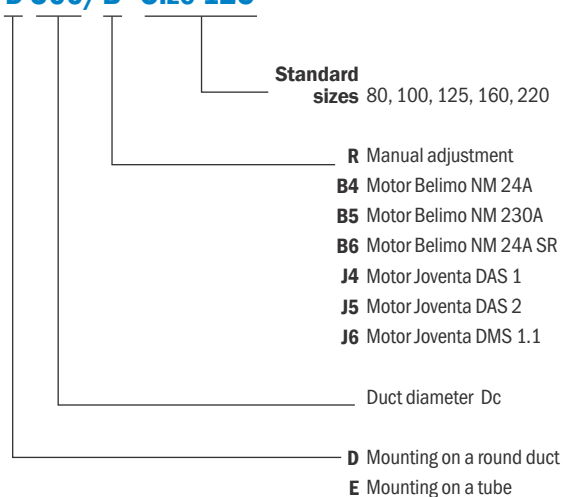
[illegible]

Standard sizes 80, 100, 125, 160, 220

R Manual adjustment
B4 Motor Belimo NM 24A
B5 Motor Belimo NM 230A
B6 Motor Belimo NM 24A SR
J4 Motor Joventa DAS 1
J5 Motor Joventa DAS 2
J6 Motor Joventa DMS 1.1

Duct diameter Dc

D Mounting on a round duct
E Mounting on a tube